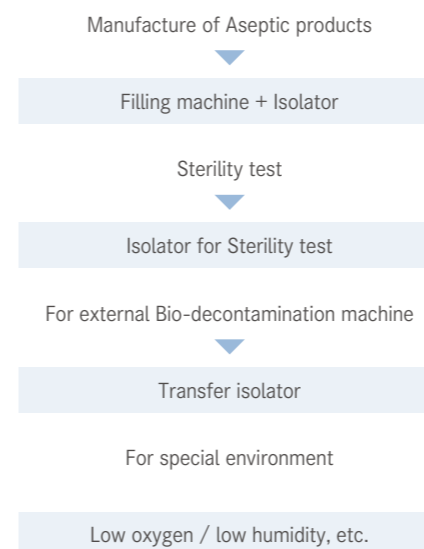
Manufacture of Aseptic products

Filling machine + Isolator

Sterility test

Isolator for Sterility test

For external Bio-decontamination machine

Transfer isolator

For special environment

Low oxygen / low humidity, etc.